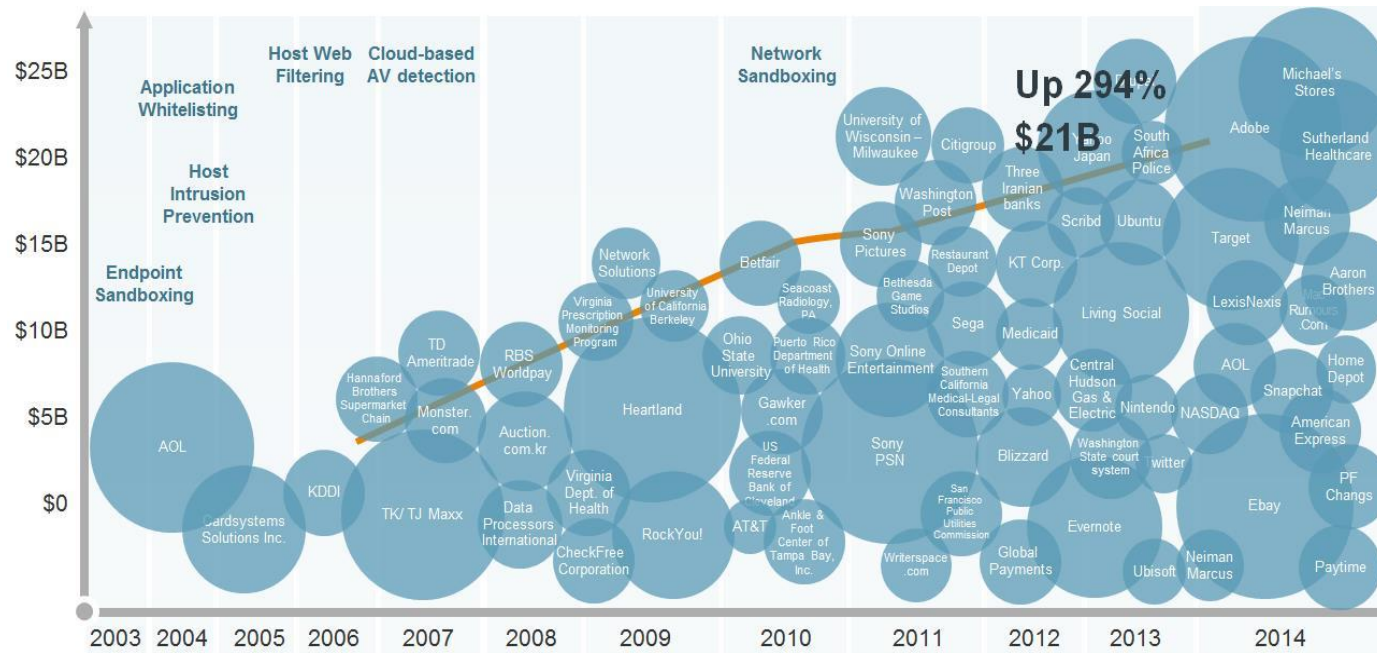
$25B
$20B
$15B
$10B
$5B
$0

Endpoint Sandboxing
Application Whitelisting
Host Intrusion Prevention
Host Web Filtering
Cloud-based AV detection
Network Sandboxing

Up 294%
$21B

AOL
Cardsystems Solutions Inc.
KDDI
Hannaford Brothers Supermarket Chain
TD Ameritrade
Monster.com
TK/ TJ Maxx
RBS Worldpay
Auction.com.kr
Data Processors International
Virginia Prescription Monitoring Program
Network Solutions
University of California Berkeley
Heartland
Virginia Dept. of Health
CheckFree Corporation
RockYou!
Betfair
Ohio State University
Seacoast Radiology, PA
Puerto Rico Department of Health
Gawker.com
US Federal Reserve Bank of Cleveland
AT&T
Ankle & Foot Center of Tampa Bay, Inc.
University of Wisconsin – Milwaukee
Citigroup
Washington Post
Sony Pictures
Bethesda Game Studios
Restaurant Depot
Sega
Sony Online Entertainment
Southern California Medical-Legal Consultants
Sony PSN
San Francisco Public Utilities Commission
Writerspace.com
Three Iranian banks
KT Corp.
Medicaid
Yahoo
Blizzard
Global Payments
Yahoo Japan
Scribd
Ubuntu
South Africa Police
Living Social
Central Hudson Gas & Electric
Nintendo
Washington State court system
Twitter
Evernote
Ubisoft
Adobe
Michael's Stores
Sutherland Healthcare
Target
Neiman Marcus
LexisNexis
Rumours.com
Aaron Brothers
AOL
NASDAQ
Snapchat
Home Depot
American Express
Ebay
PF Changs
Neiman Marcus
Paytime

2003 2004 2005 2006 2007 2008 2009 2010 2011 2012 2013 2014